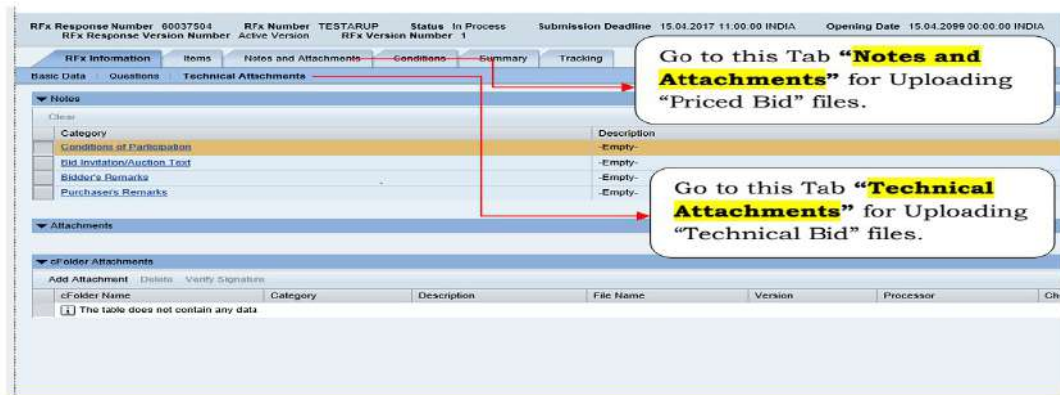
RFx Response Number 60037504 RFx Response Version Number Active Version RFx Number TESTARUP RFx Version Number 1 Status In Process Submission Deadline 15.04.2017 11:00:00 INDIA Opening Date 15.04.2099 00:00:00 INDIA

RFx Information | Items | Notes and Attachments | Conditions | Summary | Tracking

Basic Data | Questions | Technical Attachments

Go to this Tab **"Notes and Attachments"** for Uploading "Priced Bid" files.

Notes

Clear

| Category | Description |
|---|---|
| Conditions of Participation | -Empty- |
| Bid Invitation/Auction Text | -Empty- |
| Bidder's Remarks | -Empty- |
| Purchasers Remarks | -Empty- |

Go to this Tab **"Technical Attachments"** for Uploading "Technical Bid" files.

Attachments

cFolder Attachments

Add Attachment Delete Verify Signature

| cFolder Name | Category | Description | File Name | Version | Processor | Ch |
|---|---|---|---|---|---|---|
| The table does not contain any data | | | | | | |